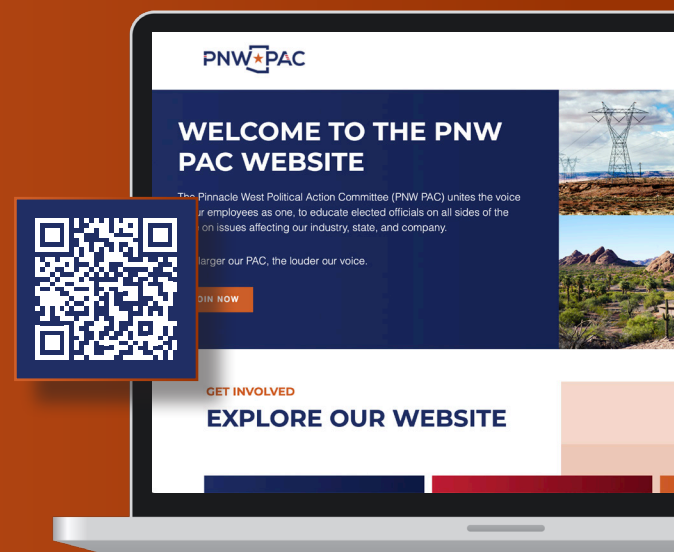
PNW★PAC

WELCOME TO THE PNW PAC WEBSITE

The Pinnacle West Political Action Committee (PNW PAC) unites the voice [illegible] our employees as one, to educate elected officials on all sides of the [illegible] on issues affecting our industry, state, and company.

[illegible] larger our PAC, the louder our voice.

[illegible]OIN NOW

GET INVOLVED

EXPLORE OUR WEBSITE